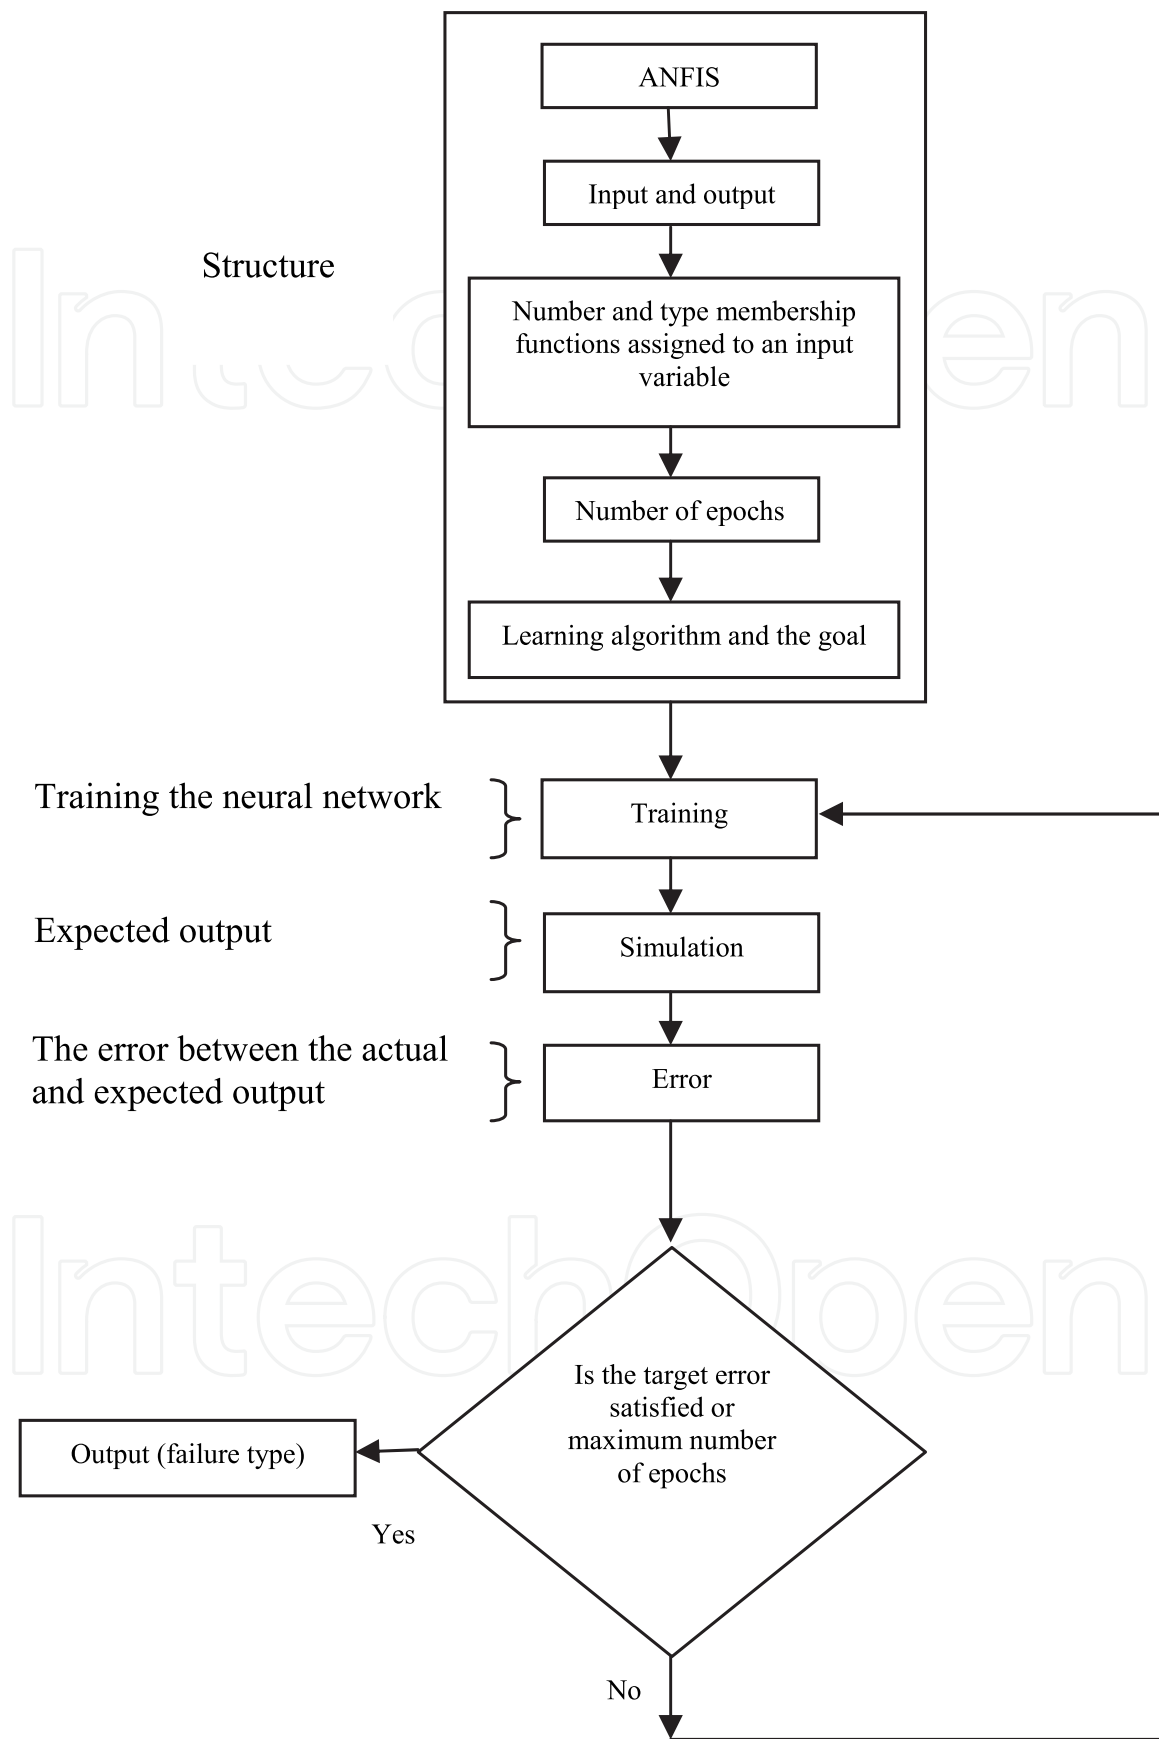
ANFIS

Input and output

Structure

Number and type membership functions assigned to an input variable

Number of epochs

Learning algorithm and the goal

Training the neural network

Training

Expected output

Simulation

The error between the actual and expected output

Error

Is the target error satisfied or maximum number of epochs

Output (failure type)

Yes

No

IntechOpen